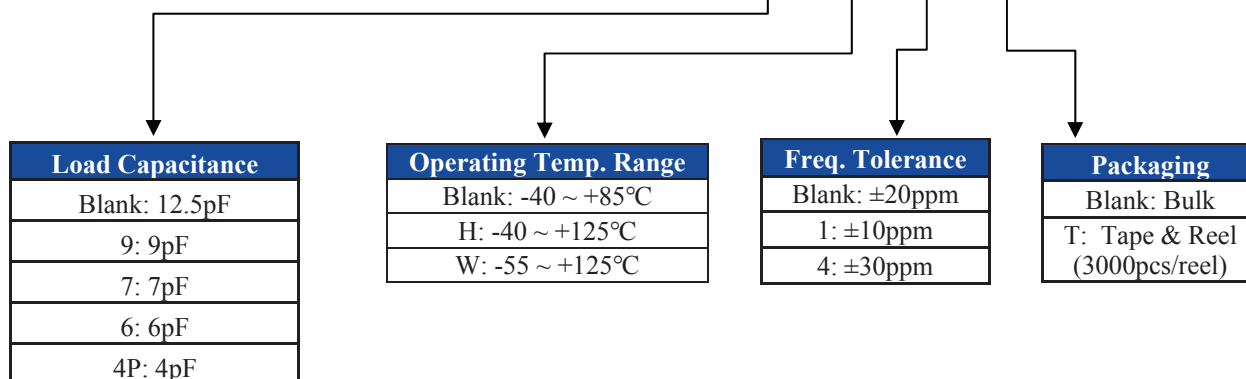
| Load Capacitance |
|---|
| Blank: 12.5pF |
| 9: 9pF |
| 7: 7pF |
| 6: 6pF |
| 4P: 4pF |

| Operating Temp. Range |
|---|
| Blank: -40 ~ +85℃ |
| H: -40 ~ +125℃ |
| W: -55 ~ +125℃ |

| Freq. Tolerance |
|---|
| Blank: ±20ppm |
| 1: ±10ppm |
| 4: ±30ppm |

| Packaging |
|---|
| Blank: Bulk |
| T: Tape & Reel (3000pcs/reel) |